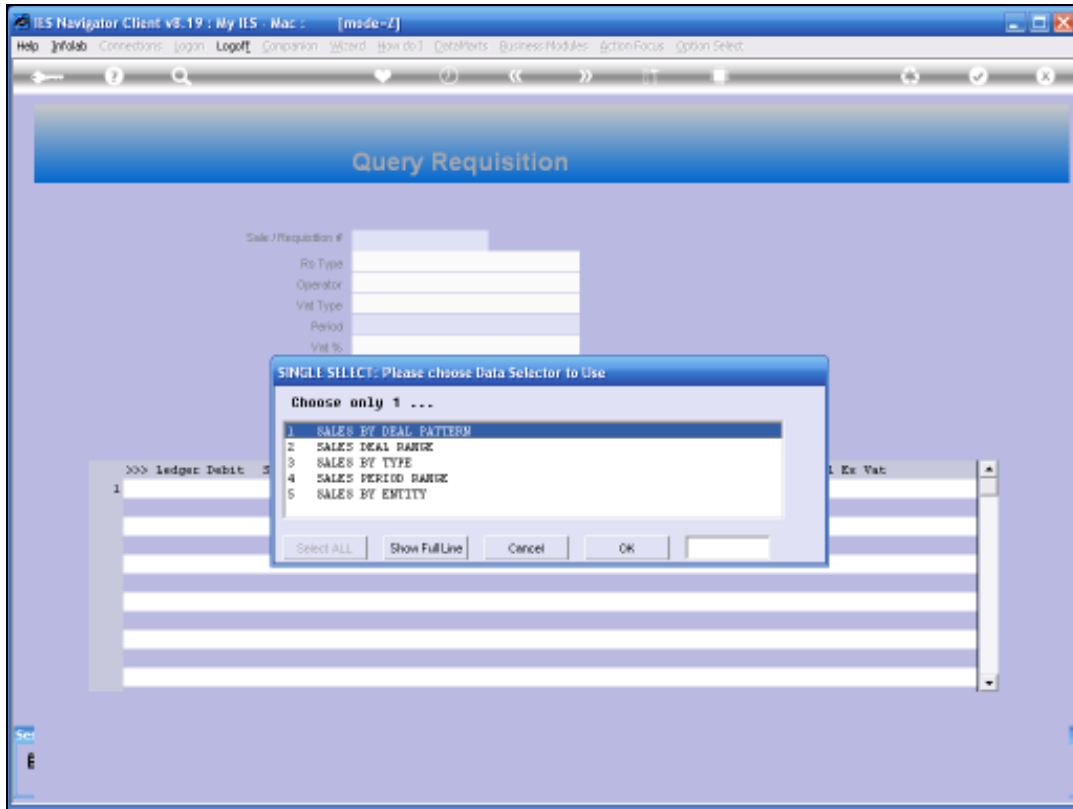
IES Navigator Client v8.19 : My IES - Mac : [mode=Z]

Help Infolab Connections Logon Logoff Companion Wizard How do I DataMarts Business Modules Action Focus Option Select

Query Requisition

Sale / Requisition #
Rs Type
Operator
Vat Type
Period
Vat %

SINGLE SELECT: Please choose Data Selector to Use

Choose only 1 ...

| | |
|---|---|
| 1 | SALES BY DEAL PATTERN |
| 2 | SALES DEAL RANGE |
| 3 | SALES BY TYPE |
| 4 | SALES PERIOD RANGE |
| 5 | SALES BY ENTITY |

Select ALL | Show Full Line | Cancel | OK

>>> ledger Debit S

l Ex Vat

1

Se

E